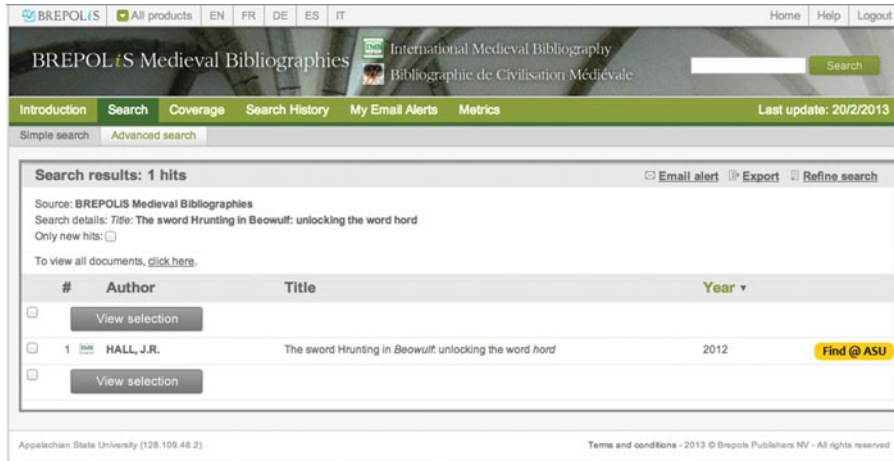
BREPOLiS | All products | EN | FR | DE | ES | IT | Home | Help | Logout

BREPOLiS Medieval Bibliographies
IMB International Medieval Bibliography
Bibliographie de Civilisation Médiévale
Search

Introduction | Search | Coverage | Search History | My Email Alerts | Metrics | Last update: 20/2/2013

Simple search | Advanced search

Search results: 1 hits
Email alert | Export | Refine search

Source: BREPOLiS Medieval Bibliographies
Search details: *Title*: The sword Hrunting in Beowulf: unlocking the word hord
Only new hits:

To view all documents, click here.

| # | Author | Title | Year ▾ | |
|---|---|---|---|---|
| | View selection | | | |
| 1 IMB | HALL, J.R. | The sword Hrunting in *Beowulf*: unlocking the word *hord* | 2012 | Find @ ASU |
| | View selection | | | |

Appalachian State University (128.109.48.2)

Terms and conditions - 2013 © Brepols Publishers NV - All rights reserved